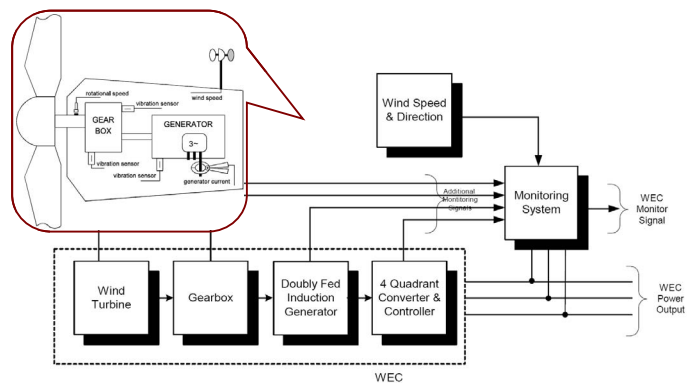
rotational speed
wind speed
vibration sensor
GEAR BOX
GENERATOR
3~
vibration sensor
vibration sensor
generator current

Wind Speed & Direction

Additional Monitoring Signals

Monitoring System

WEC Monitor Signal

Wind Turbine

Gearbox

Doubly Fed Induction Generator

4 Quadrant Converter & Controller

WEC Power Output

WEC